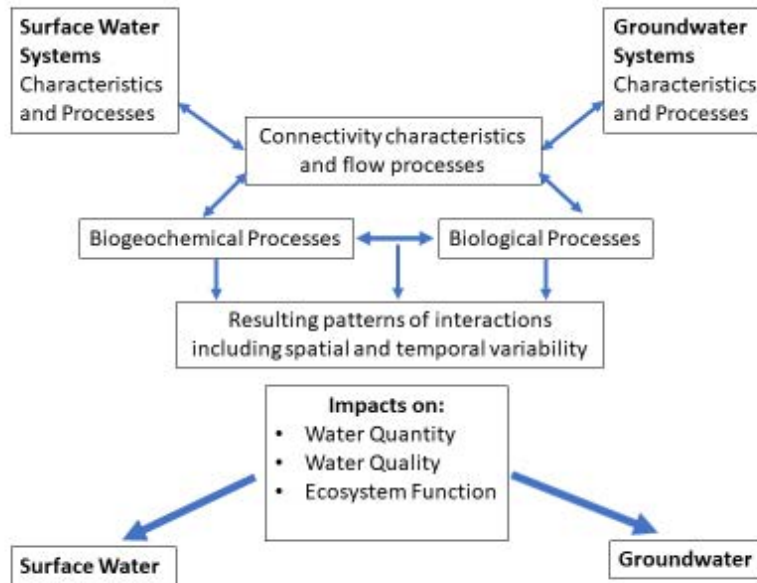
**Surface Water Systems**
Characteristics and Processes

**Groundwater Systems**
Characteristics and Processes

Connectivity characteristics and flow processes

Biogeochemical Processes

Biological Processes

Resulting patterns of interactions including spatial and temporal variability

**Impacts on:**
- Water Quantity
- Water Quality
- Ecosystem Function

**Surface Water**

**Groundwater**